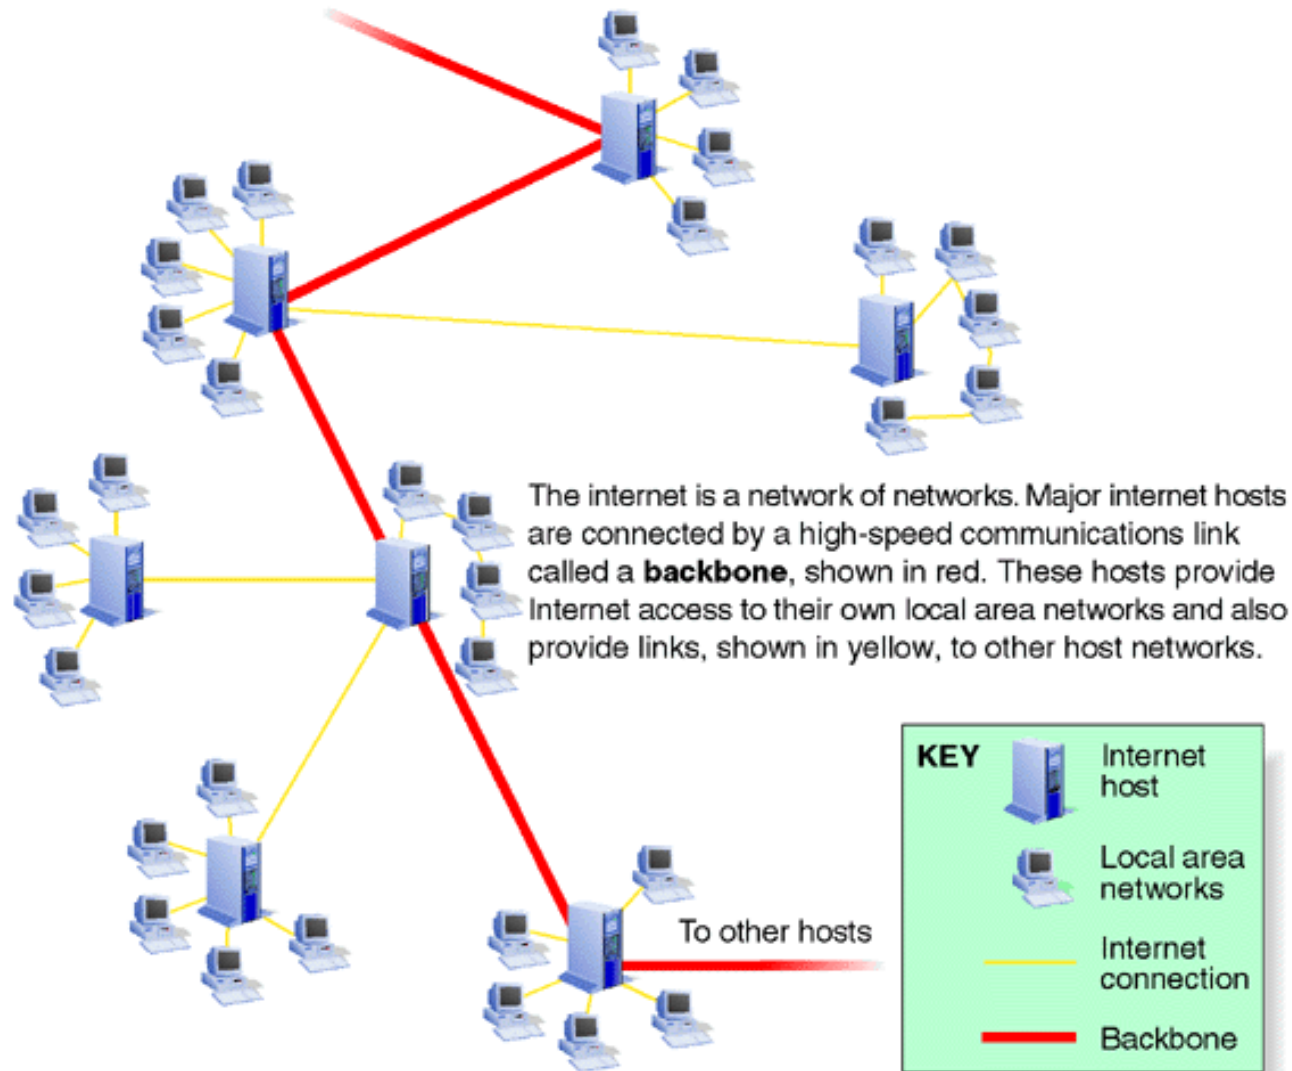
The internet is a network of networks. Major internet hosts are connected by a high-speed communications link called a **backbone**, shown in red. These hosts provide Internet access to their own local area networks and also provide links, shown in yellow, to other host networks.

To other hosts

KEY

Internet host

Local area networks

Internet connection

Backbone